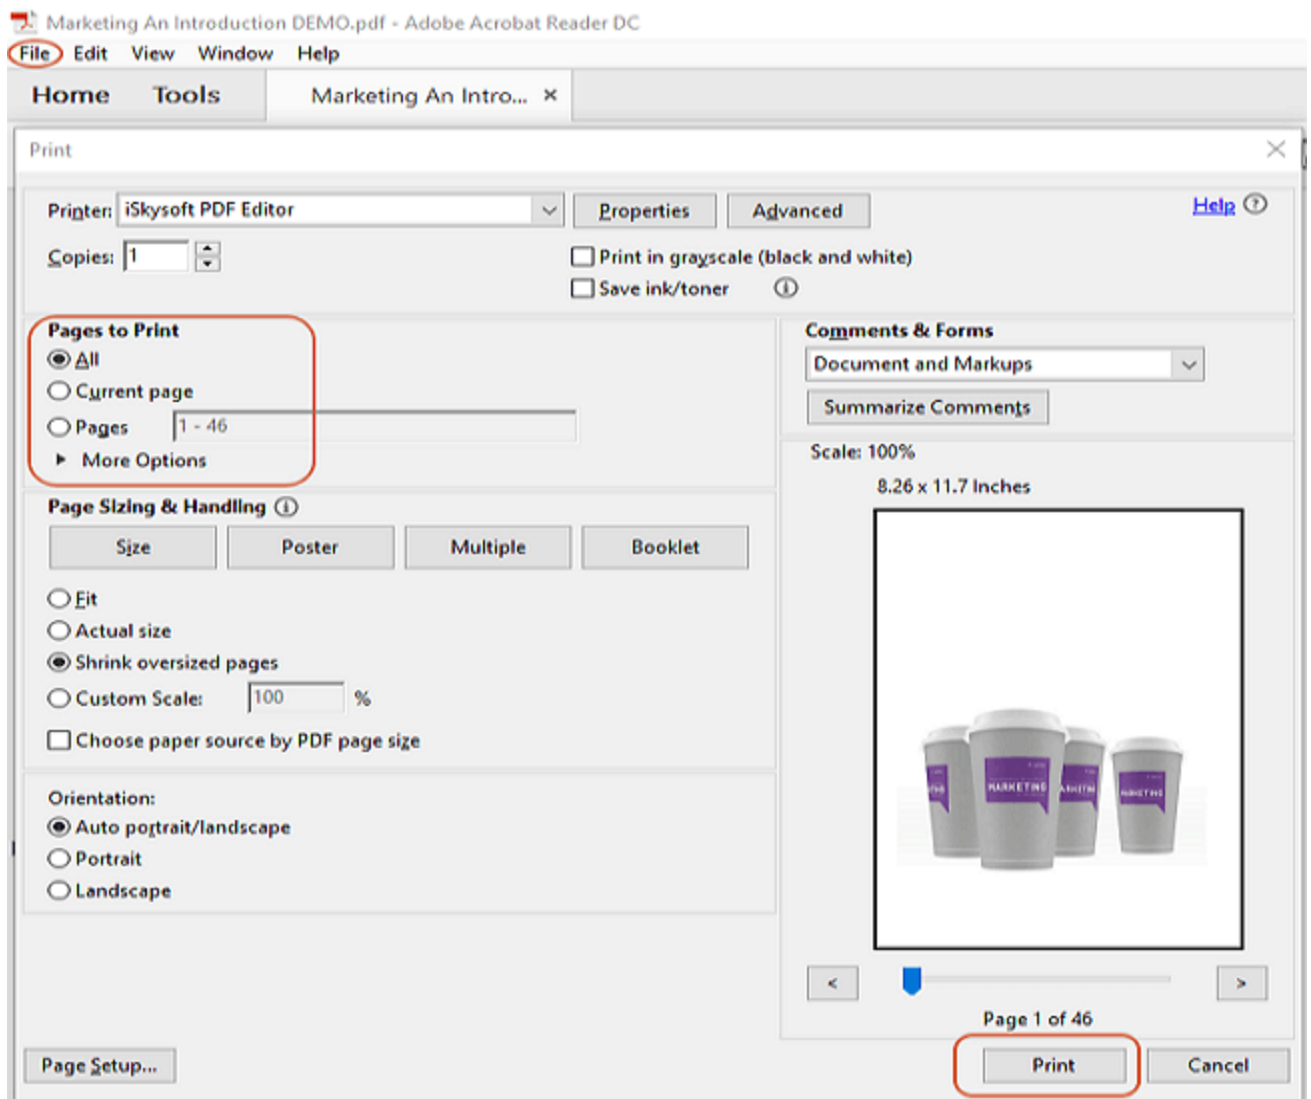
Marketing An Introduction DEMO.pdf - Adobe Acrobat Reader DC
File Edit View Window Help
Home Tools Marketing An Intro... ×

Print

Printer: iSkysoft PDF Editor
Properties Advanced
Help ?
Copies: 1
Print in grayscale (black and white)
Save ink/toner

Pages to Print
All
Current page
Pages 1 - 46
More Options

Comments & Forms
Document and Markups
Summarize Comments

Scale: 100%
8.26 x 11.7 Inches

Page Sizing & Handling
Size Poster Multiple Booklet
Fit
Actual size
Shrink oversized pages
Custom Scale: 100 %
Choose paper source by PDF page size

MARKETING MARKETING MARKETING MARKETING

Orientation:
Auto portrait/landscape
Portrait
Landscape

< >
Page 1 of 46

Page Setup...
Print Cancel